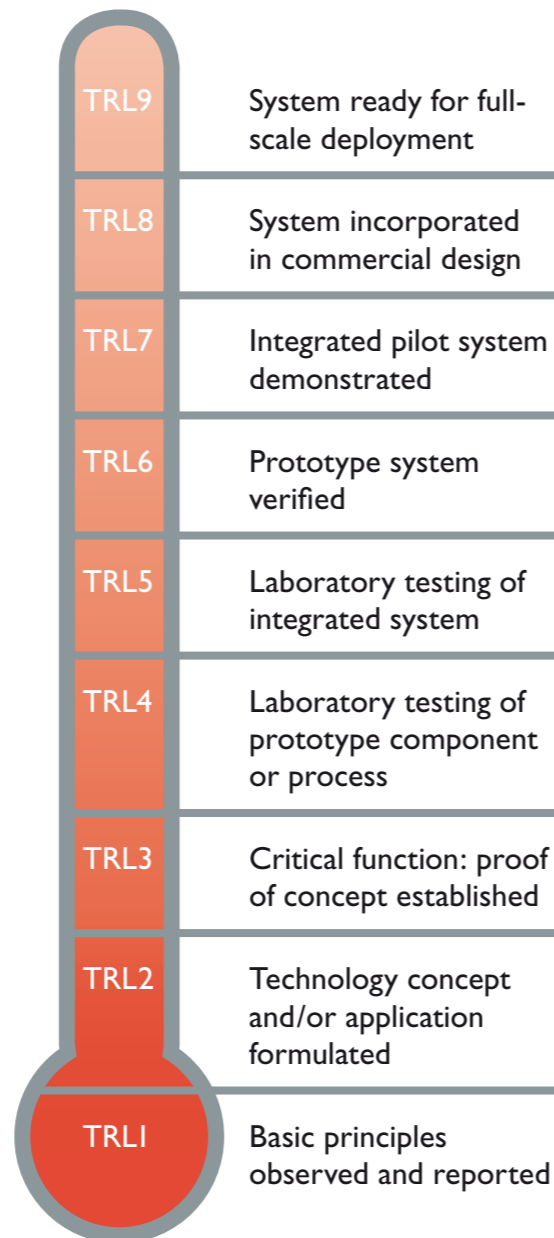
TRL9
System ready for full-scale deployment

TRL8
System incorporated in commercial design

TRL7
Integrated pilot system demonstrated

TRL6
Prototype system verified

TRL5
Laboratory testing of integrated system

TRL4
Laboratory testing of prototype component or process

TRL3
Critical function: proof of concept established

TRL2
Technology concept and/or application formulated

TRL1
Basic principles observed and reported